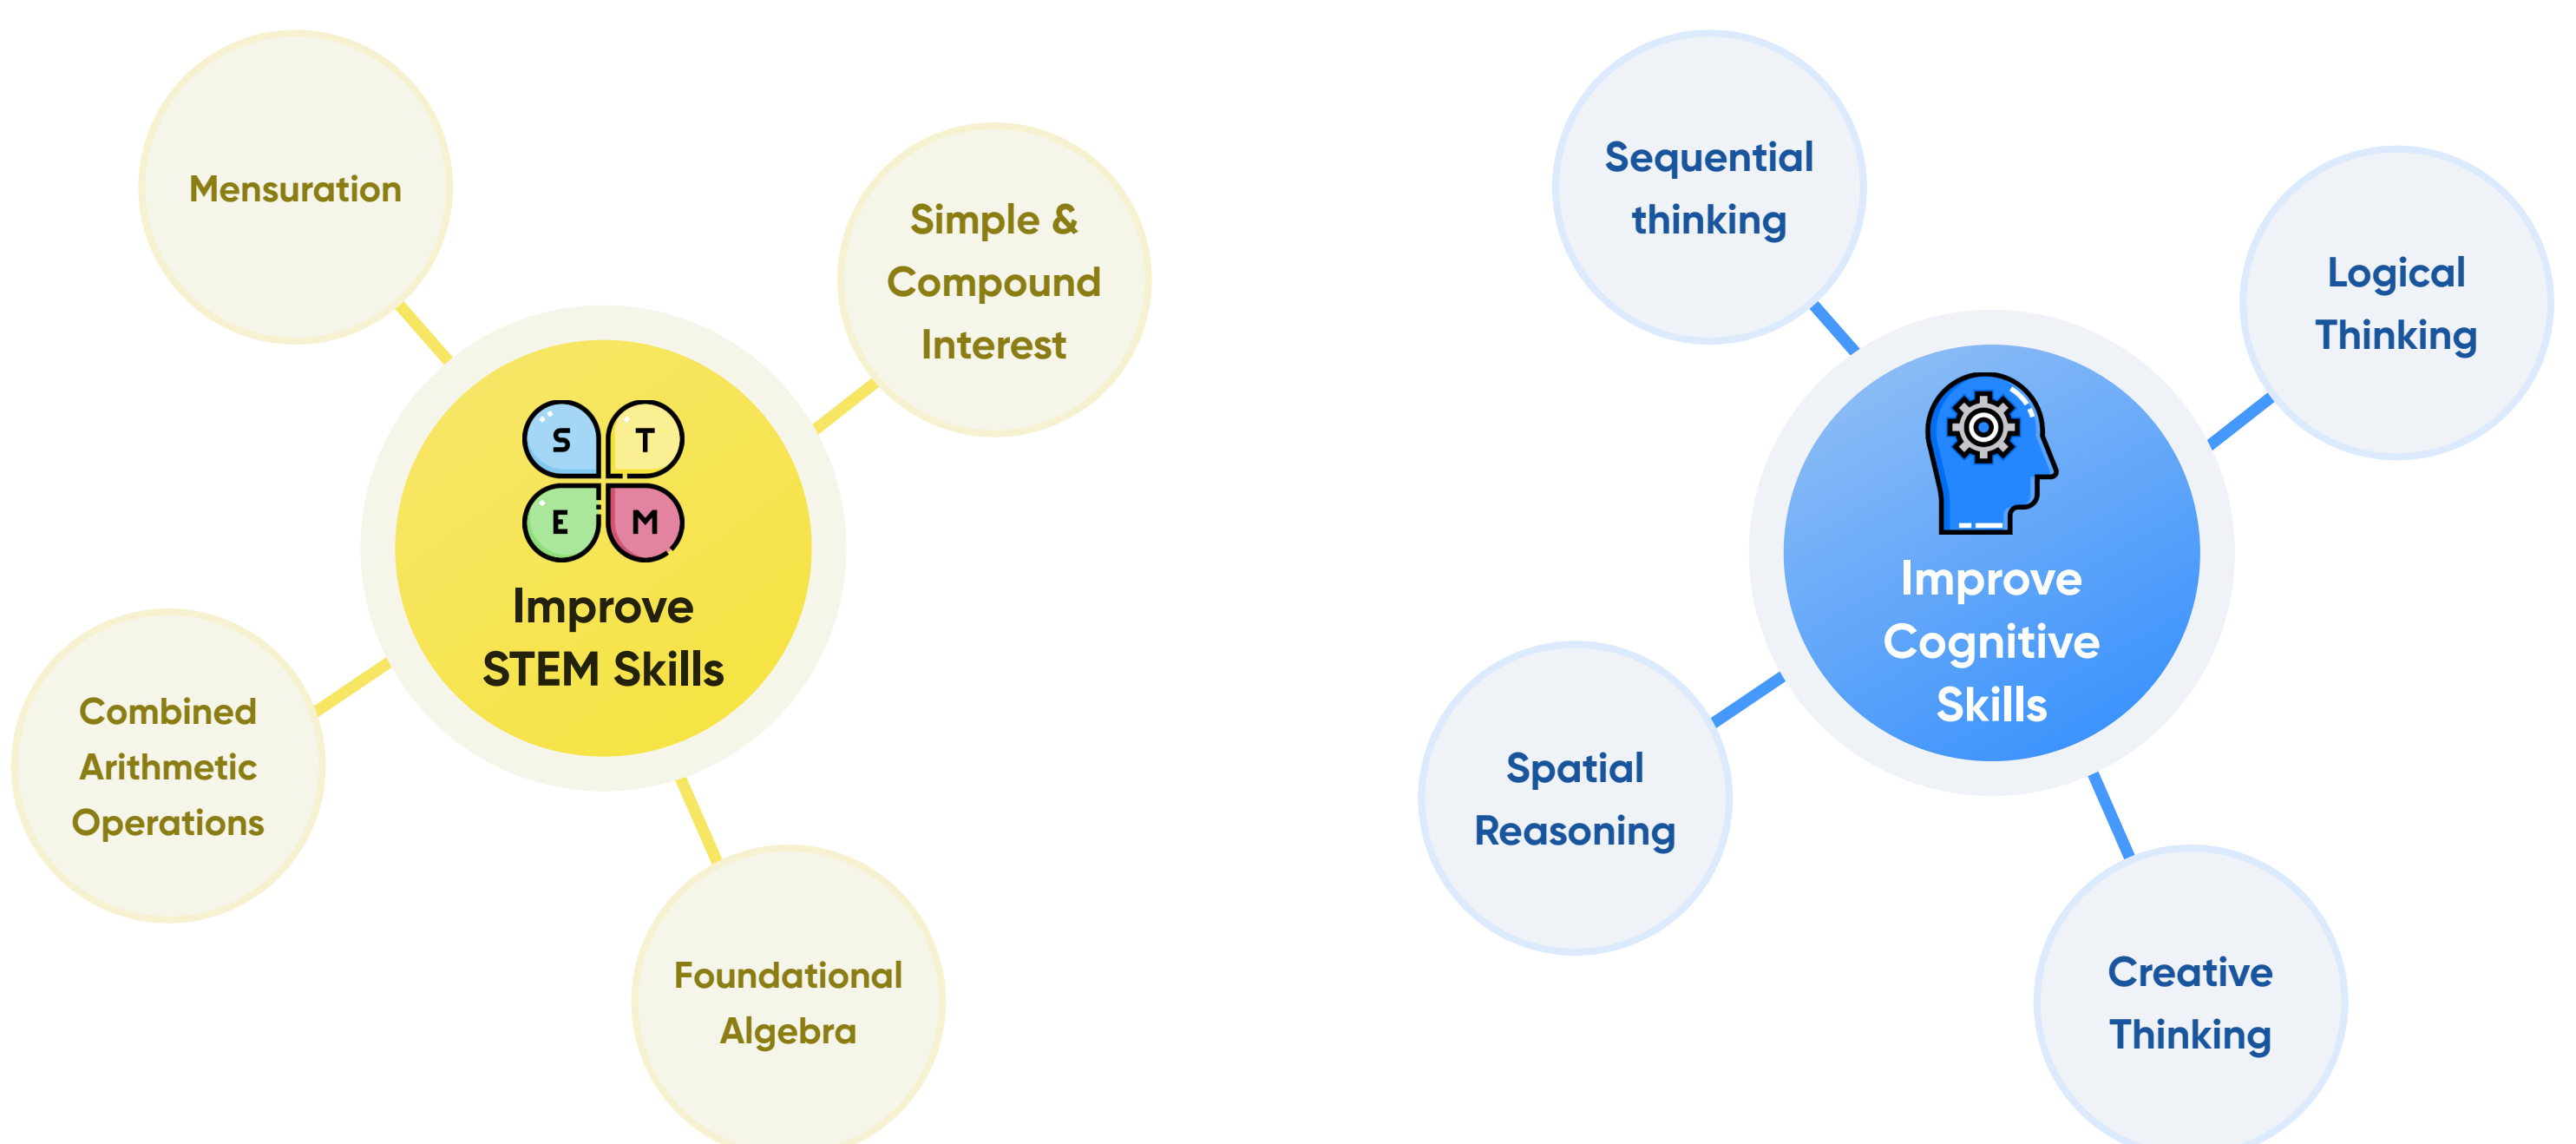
Mensuration

Simple & Compound Interest

S T E M

Improve STEM Skills

Combined Arithmetic Operations

Foundational Algebra

Sequential thinking

Logical Thinking

Improve Cognitive Skills

Spatial Reasoning

Creative Thinking